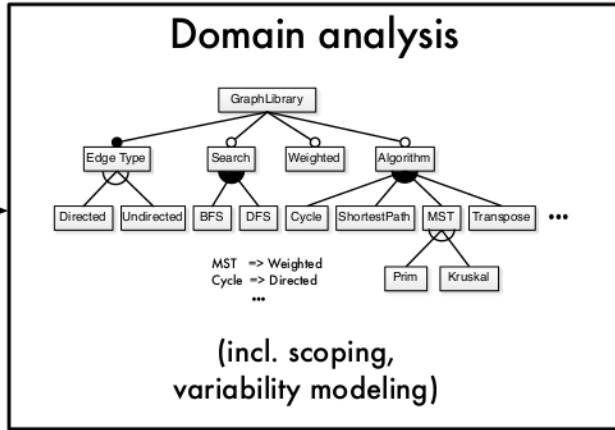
Domain analysis

GraphLibrary

Edge Type

Search

Weighted

Algorithm

Directed

Undirected

BFS

DFS

Cycle

ShortestPath

MST

Transpose

•••

MST => Weighted
Cycle => Directed
•••

Prim

Kruskal

(incl. scoping, variability modeling)